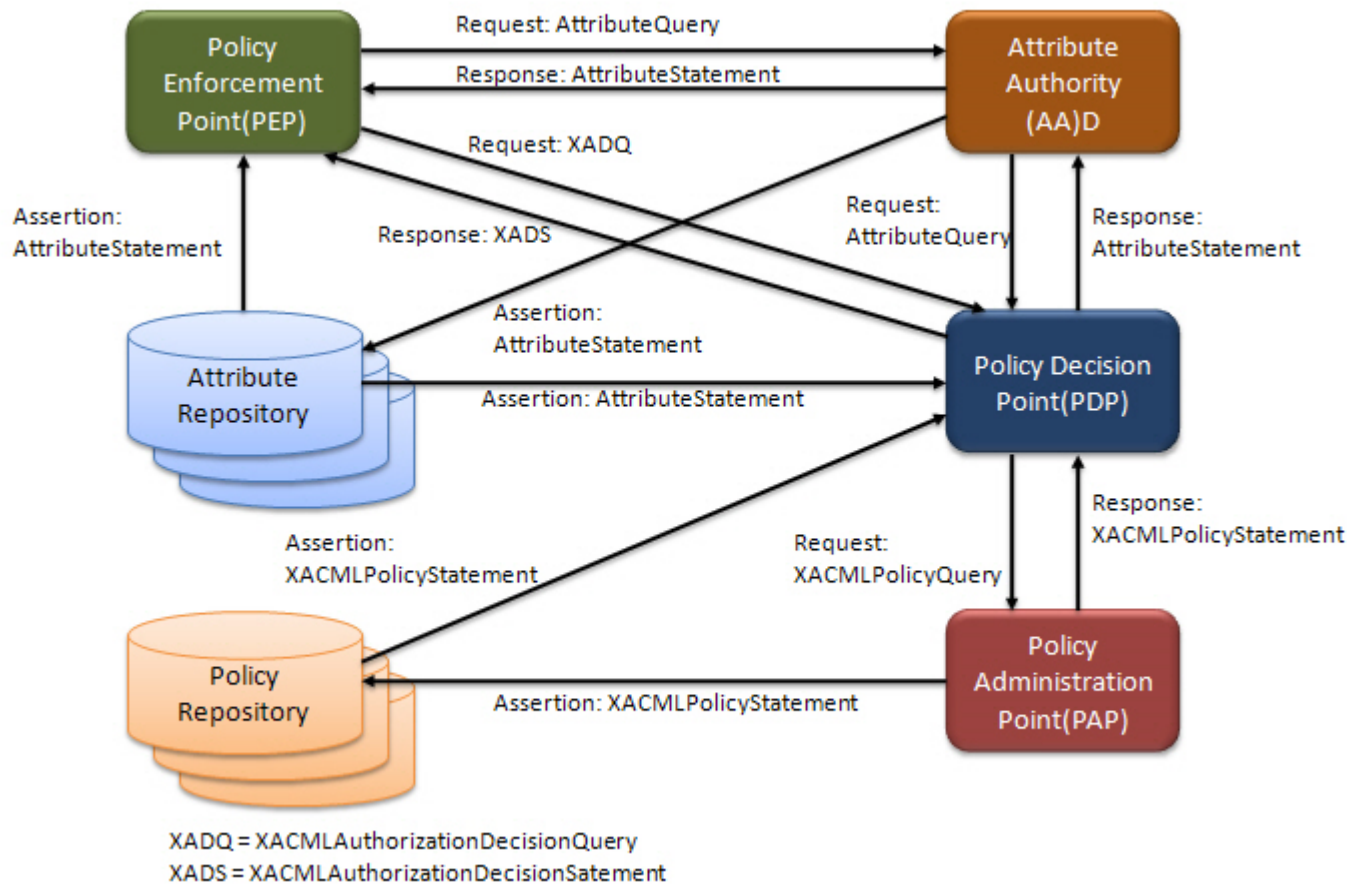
Policy Enforcement Point(PEP)

Request: AttributeQuery

Response: AttributeStatement

Attribute Authority (AA)D

Request: XADQ

Assertion: AttributeStatement

Response: XADS

Request: AttributeQuery

Response: AttributeStatement

Assertion: AttributeStatement

Attribute Repository

Assertion: AttributeStatement

Policy Decision Point(PDP)

Response: XACMLPolicyStatement

Assertion: XACMLPolicyStatement

Request: XACMLPolicyQuery

Policy Repository

Assertion: XACMLPolicyStatement

Policy Administration Point(PAP)

XADQ = XACMLAuthorizationDecisionQuery
XADS = XACMLAuthorizationDecisionSatement